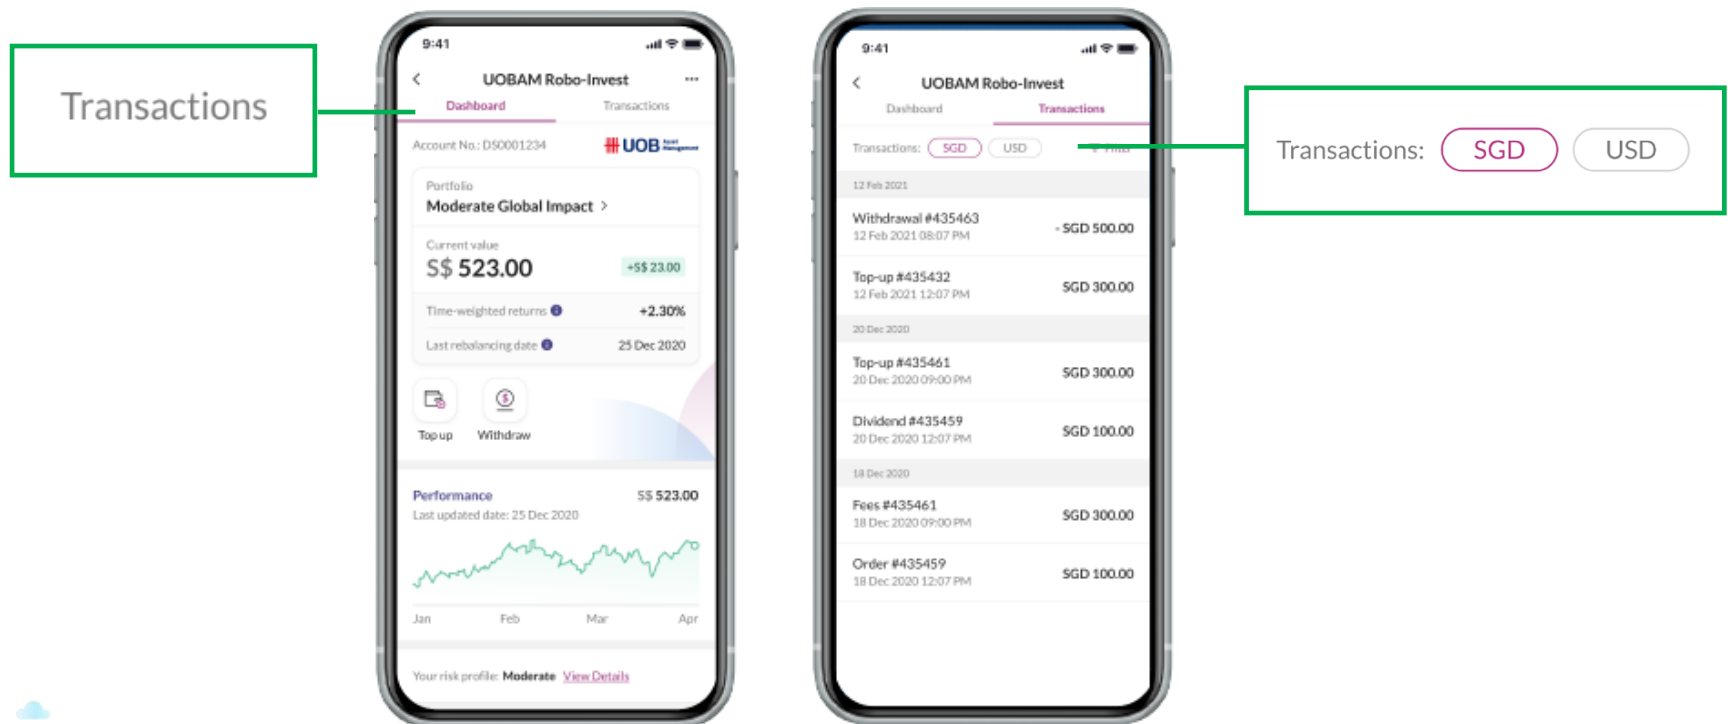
Transactions

9:41

UOBAM Robo-Invest

Dashboard Transactions

Account No.: D50001234

UOB Asset Management

Portfolio
Moderate Global Impact

Current value
S$ 523.00 +S$ 23.00

Time-weighted returns +2.30%

Last rebalancing date 25 Dec 2020

Top up Withdraw

Performance S$ 523.00
Last updated date: 25 Dec 2020

Jan Feb Mar Apr

Your risk profile: Moderate View Details

9:41

UOBAM Robo-Invest

Dashboard Transactions

Transactions: SGD USD Filter

12 Feb 2021

Withdrawal #435463 - SGD 500.00
12 Feb 2021 08:07 PM

Top-up #435432 SGD 300.00
12 Feb 2021 12:07 PM

20 Dec 2020

Top-up #435461 SGD 300.00
20 Dec 2020 09:00 PM

Dividend #435459 SGD 100.00
20 Dec 2020 12:07 PM

18 Dec 2020

Fees #435461 SGD 300.00
18 Dec 2020 09:00 PM

Order #435459 SGD 100.00
18 Dec 2020 12:07 PM

Transactions: SGD USD